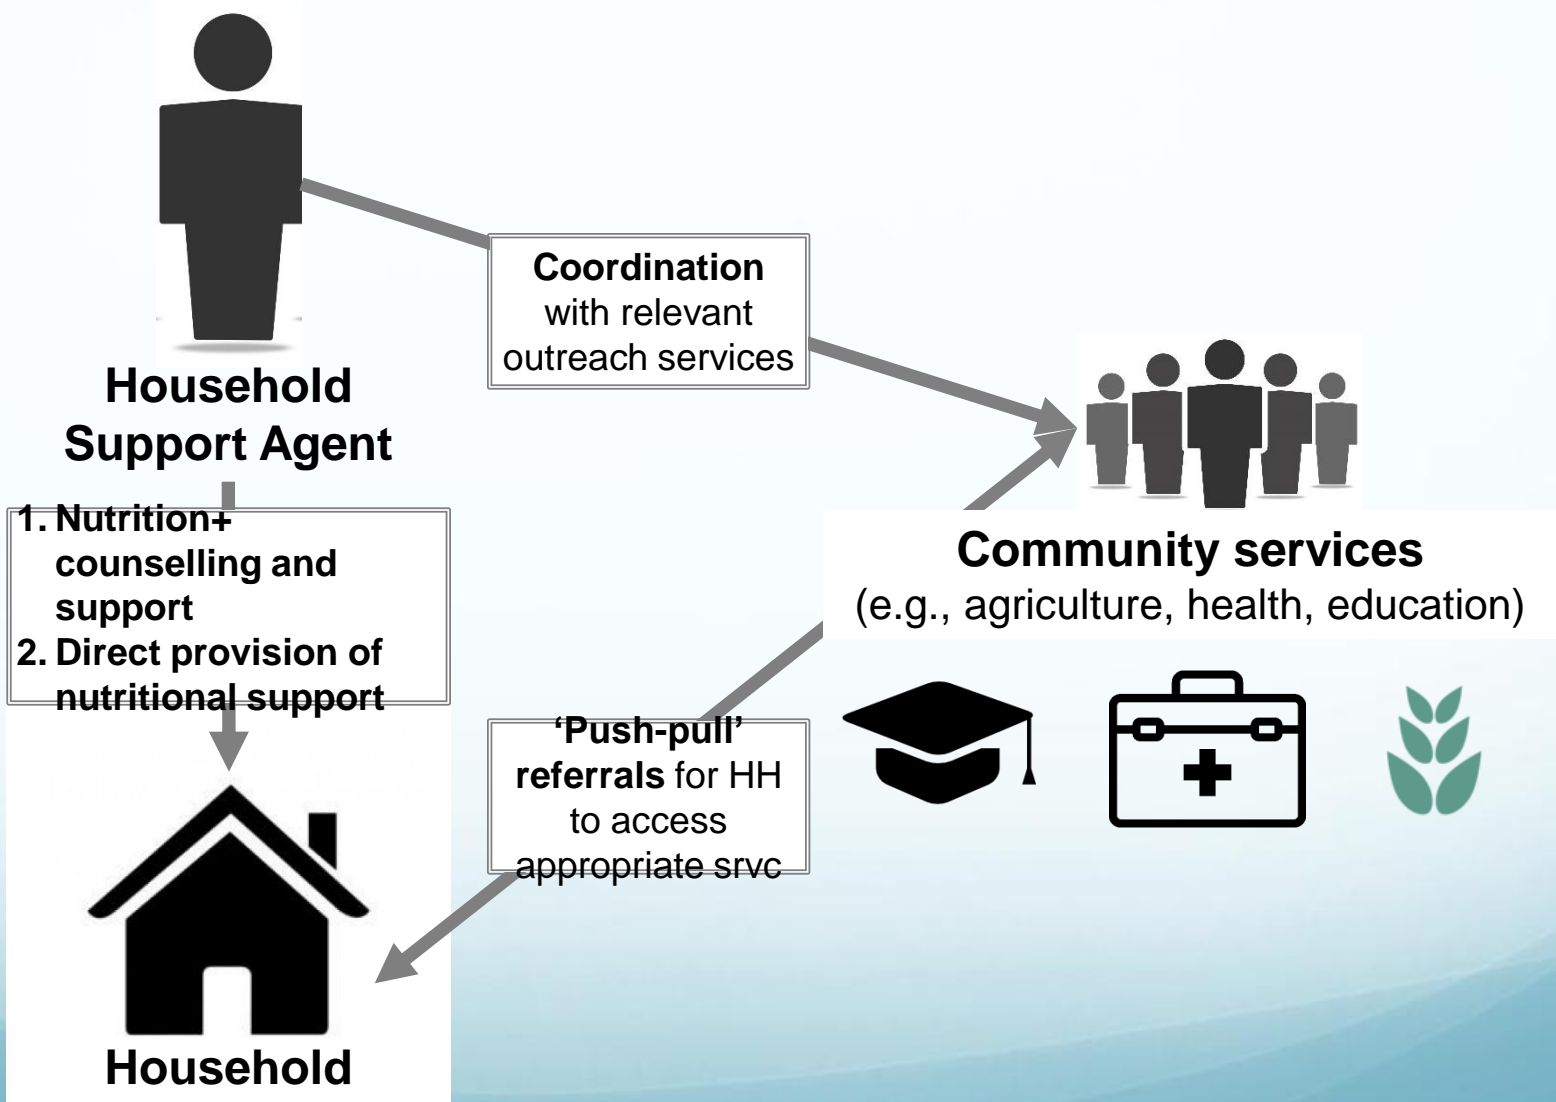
Household Support Agent

Coordination with relevant outreach services

Community services
(e.g., agriculture, health, education)

1. Nutrition+ counselling and support
2. Direct provision of nutritional support

'Push-pull' referrals for HH to access appropriate srvc

Household